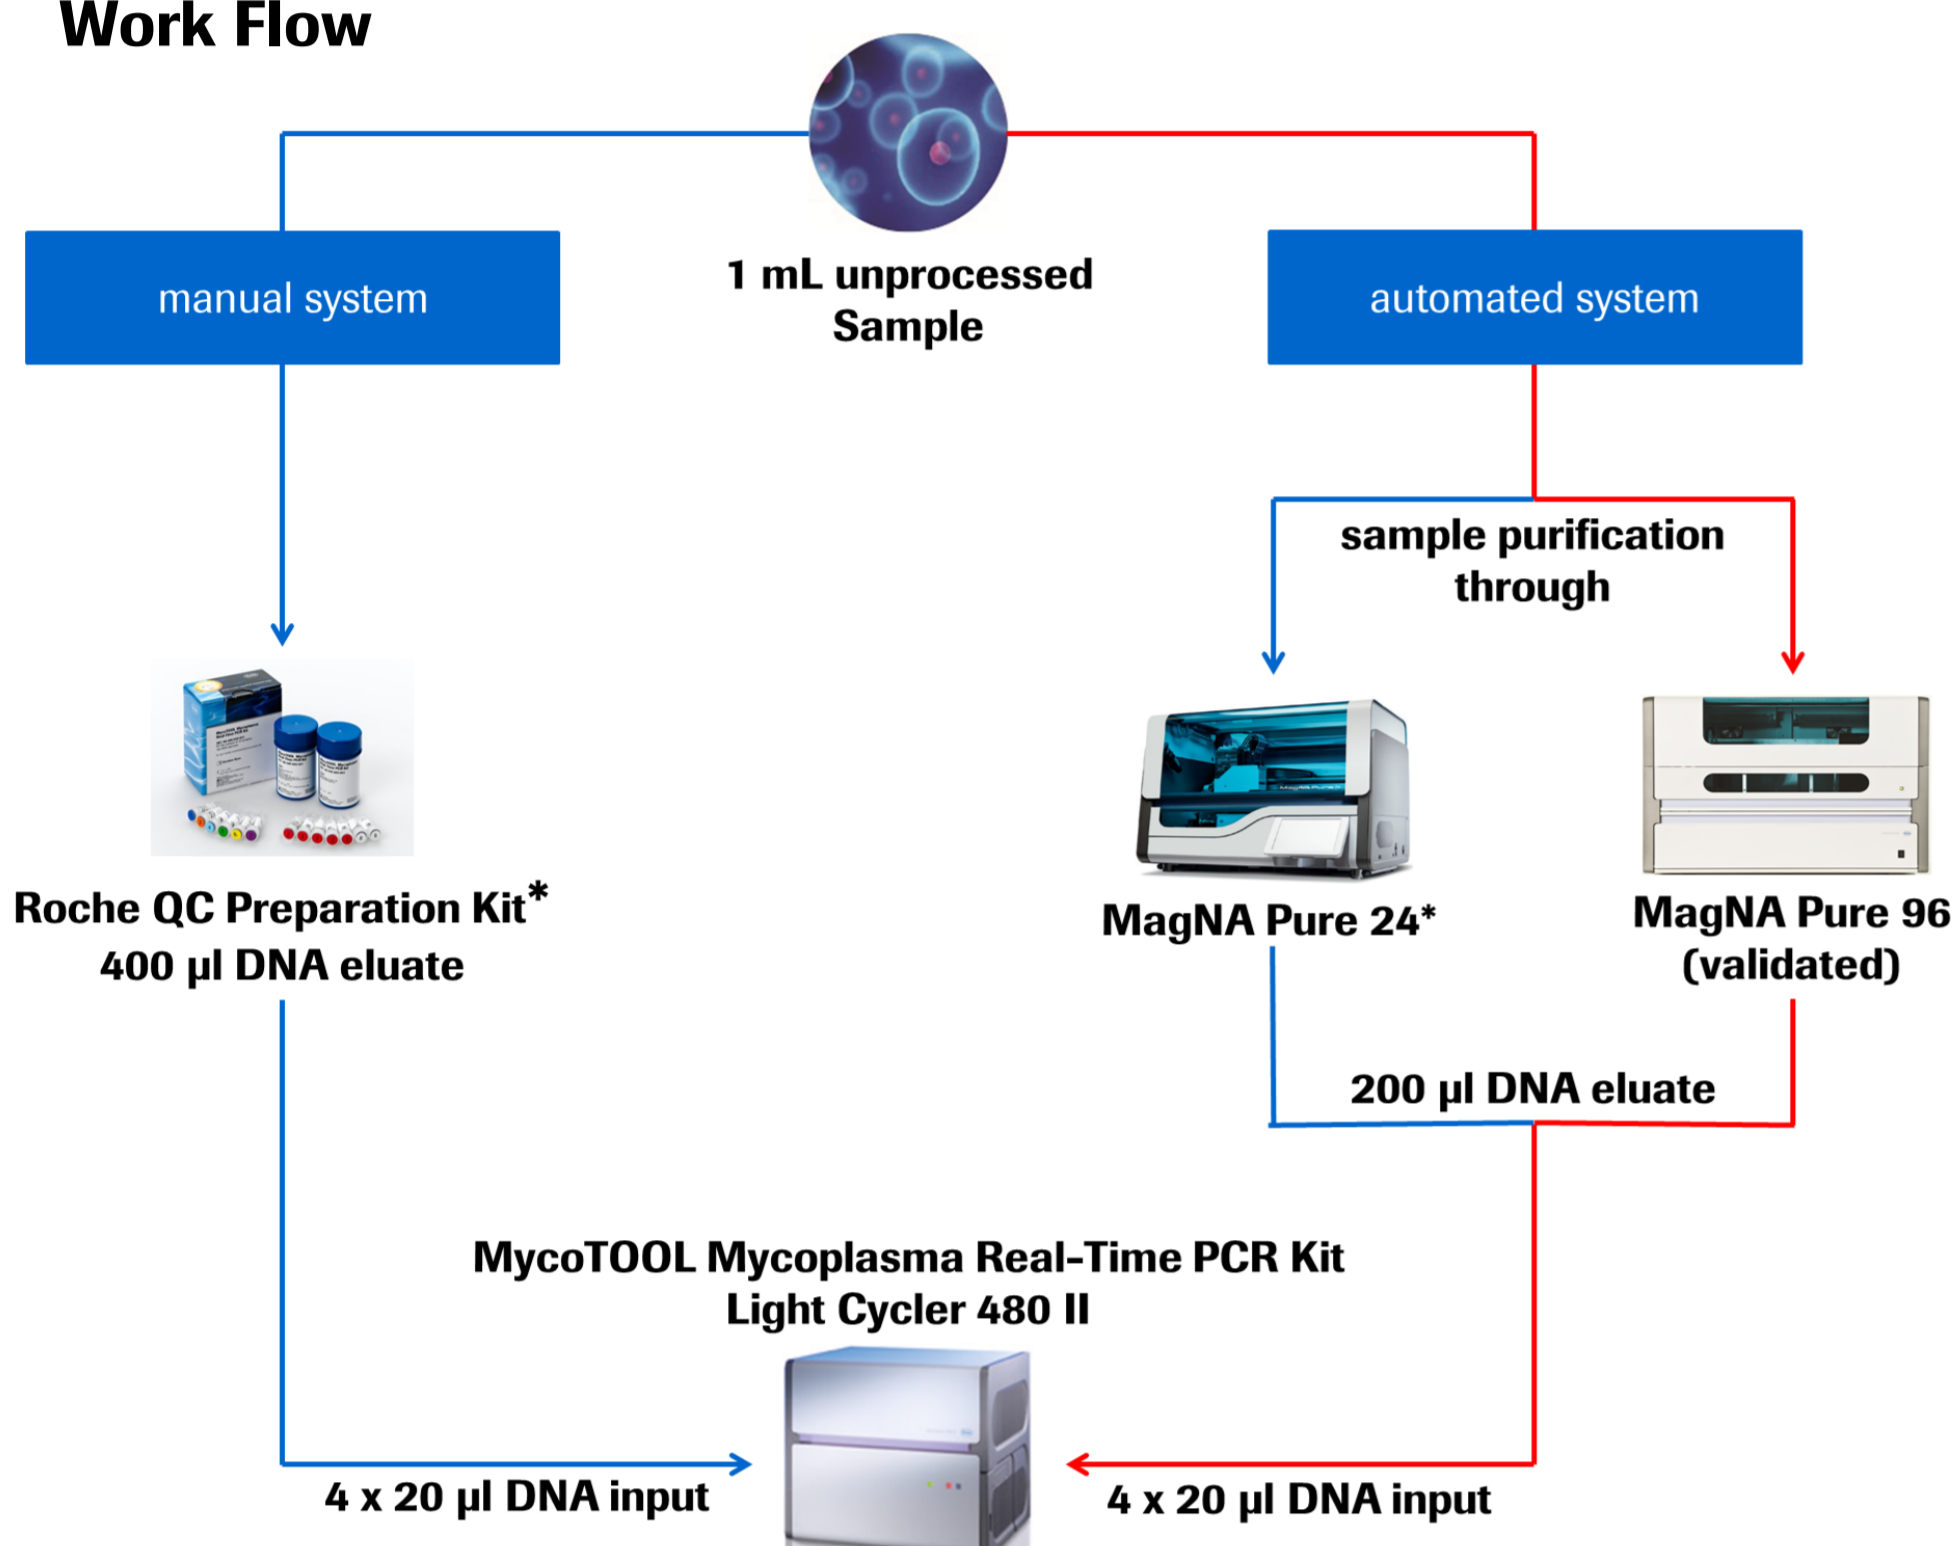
Work Flow

manual system

1 mL unprocessed Sample

automated system

sample purification through

Roche QC Preparation Kit*
400 µl DNA eluate

MagNA Pure 24*

MagNA Pure 96 (validated)

200 µl DNA eluate

MycoTOOL Mycoplasma Real-Time PCR Kit
Light Cycler 480 II

4 x 20 µl DNA input

4 x 20 µl DNA input